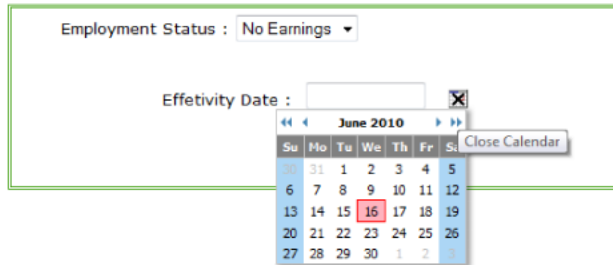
Employment Status : No Earnings

Effetivity Date :

June 2010

Close Calendar

| Su | Mo | Tu | We | Th | Fr | Sa |
|---|---|---|---|---|---|---|
| 30 | 31 | 1 | 2 | 3 | 4 | 5 |
| 6 | 7 | 8 | 9 | 10 | 11 | 12 |
| 13 | 14 | 15 | 16 | 17 | 18 | 19 |
| 20 | 21 | 22 | 23 | 24 | 25 | 26 |
| 27 | 28 | 29 | 30 | 1 | 2 | 3 |